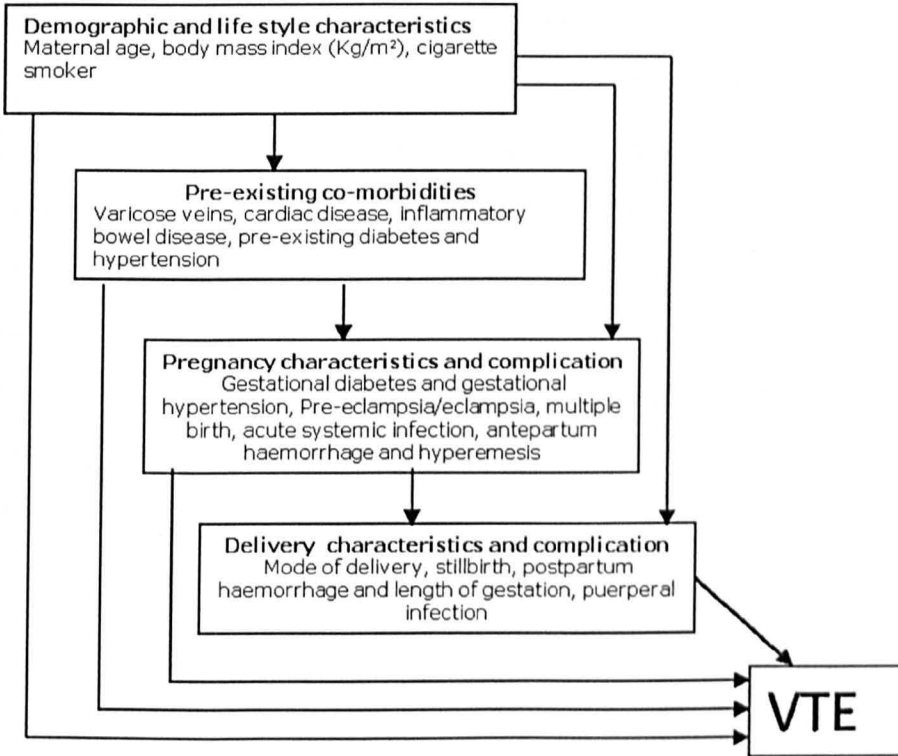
**Demographic and life style characteristics**
Maternal age, body mass index (Kg/m²), cigarette smoker

**Pre-existing co-morbidities**
Varicose veins, cardiac disease, inflammatory bowel disease, pre-existing diabetes and hypertension

**Pregnancy characteristics and complication**
Gestational diabetes and gestational hypertension, Pre-eclampsia/eclampsia, multiple birth, acute systemic infection, antepartum haemorrhage and hyperemesis

**Delivery characteristics and complication**
Mode of delivery, stillbirth, postpartum haemorrhage and length of gestation, puerperal infection

VTE